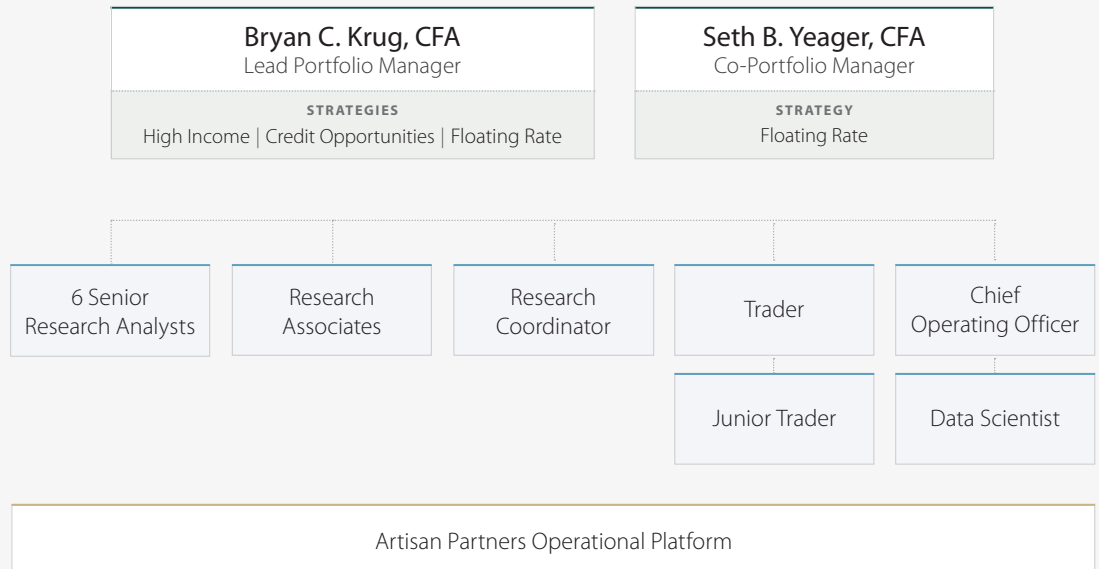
Bryan C. Krug, CFA
Lead Portfolio Manager

STRATEGIES
High Income | Credit Opportunities | Floating Rate

Seth B. Yeager, CFA
Co-Portfolio Manager

STRATEGY
Floating Rate

6 Senior Research Analysts

Research Associates

Research Coordinator

Trader

Junior Trader

Chief Operating Officer

Data Scientist

Artisan Partners Operational Platform